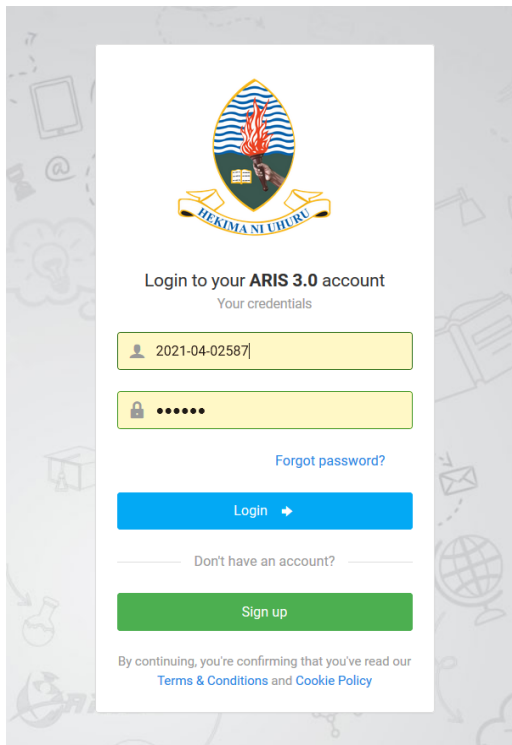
HEKIMA NI UHURU

Login to your **ARIS 3.0** account
Your credentials

2021-04-02587

••••••

Forgot password?

Login

Don't have an account?

Sign up

By continuing, you're confirming that you've read our Terms & Conditions and Cookie Policy